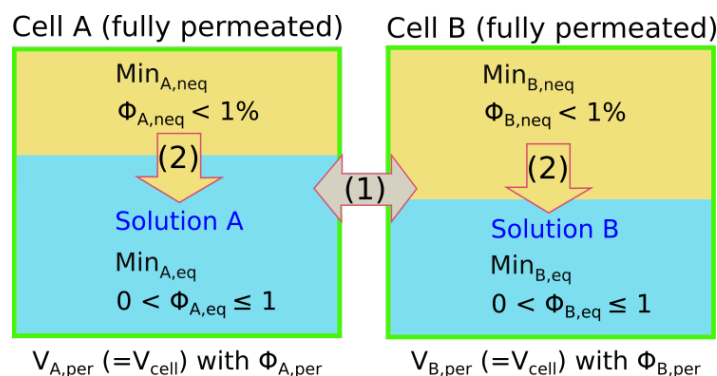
Cell A (fully permeated)

$Min_{A,neq}$

$\Phi_{A,neq} < 1\%$

(2)

Solution A

$Min_{A,eq}$

$0 < \Phi_{A,eq} \leq 1$

(1)

Cell B (fully permeated)

$Min_{B,neq}$

$\Phi_{B,neq} < 1\%$

(2)

Solution B

$Min_{B,eq}$

$0 < \Phi_{B,eq} \leq 1$

$V_{A,per}$ ($=V_{cell}$) with $\Phi_{A,per}$

$V_{B,per}$ ($=V_{cell}$) with $\Phi_{B,per}$